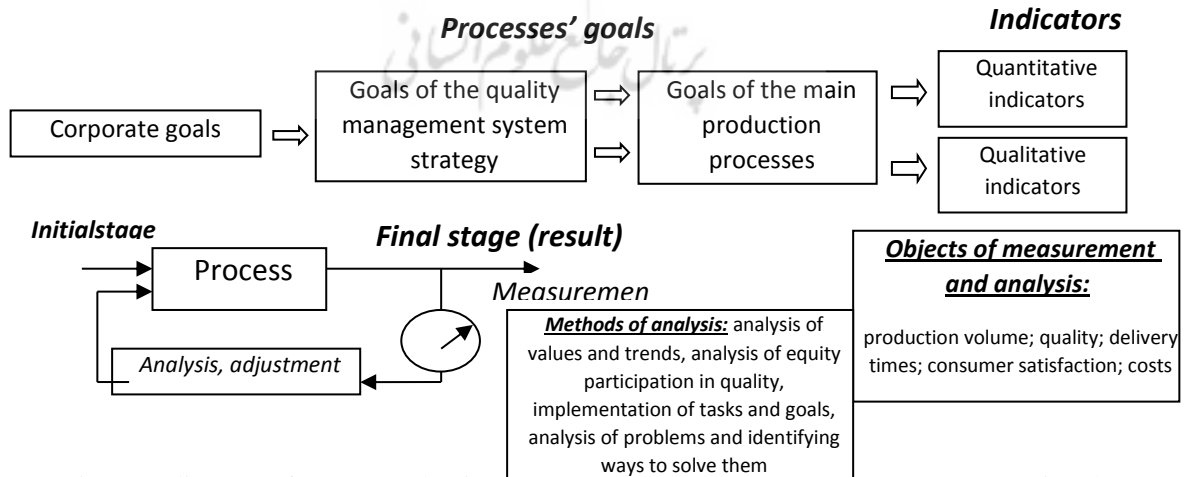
Processes' goals

Indicators

Corporate goals

Goals of the quality management system strategy

Goals of the main production processes

Quantitative indicators

Qualitative indicators

Initialstage

Final stage (result)

Process

Measuremen

Analysis, adjustment

Objects of measurement and analysis:

production volume; quality; delivery times; consumer satisfaction; costs

Methods of analysis: analysis of values and trends, analysis of equity participation in quality, implementation of tasks and goals, analysis of problems and identifying ways to solve them